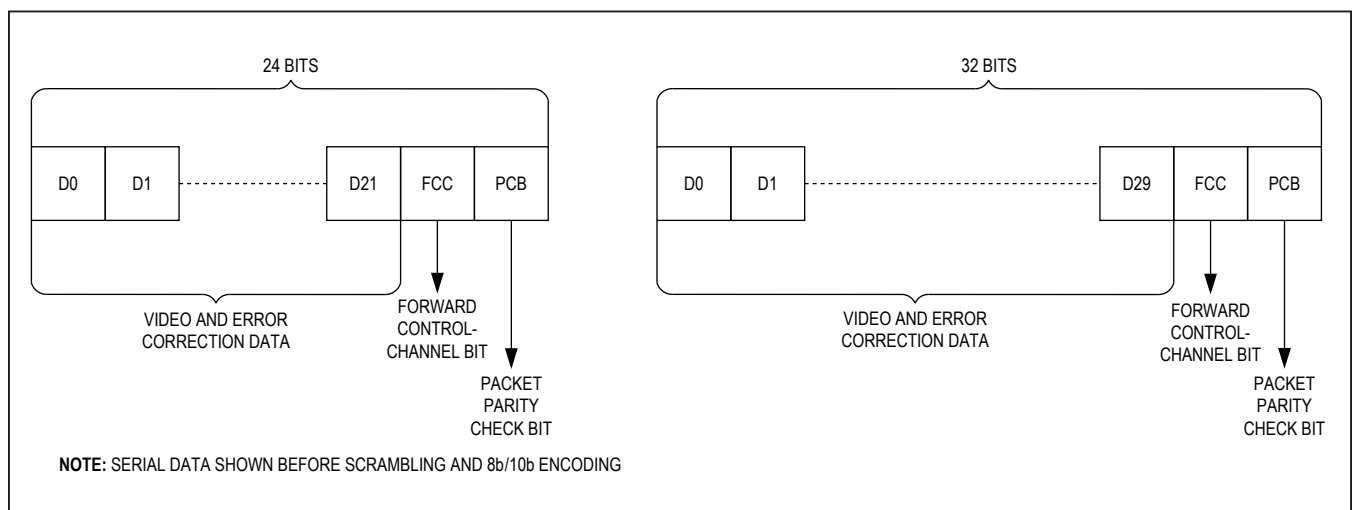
24 BITS

D0 D1 D21 FCC PCB

VIDEO AND ERROR CORRECTION DATA

FORWARD CONTROL-CHANNEL BIT

PACKET PARITY CHECK BIT

32 BITS

D0 D1 D29 FCC PCB

VIDEO AND ERROR CORRECTION DATA

FORWARD CONTROL-CHANNEL BIT

PACKET PARITY CHECK BIT

NOTE: SERIAL DATA SHOWN BEFORE SCRAMBLING AND 8b/10b ENCODING